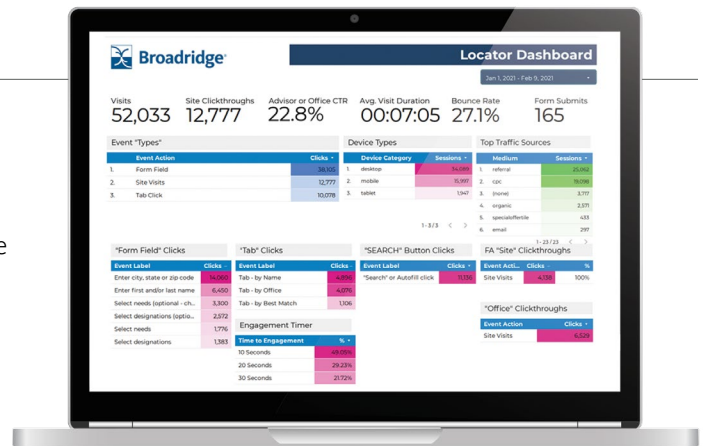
Broadridge

Locator Dashboard

Jan 1, 2021 - Feb 9, 2021

Visits
52,033

Site Clickthroughs
12,777

Advisor or Office CTR
22.8%

Avg. Visit Duration
00:07:05

Bounce Rate
27.1%

Form Submits
165

Event "Types"

| | Event Action | Clicks |
|---|---|---|
| 1. | Form Field | 38,105 |
| 2. | Site Visits | 12,777 |
| 3. | Tab Click | 10,078 |

Device Types

| | Device Category | Sessions |
|---|---|---|
| 1. | desktop | 34,089 |
| 2. | mobile | 15,997 |
| 3. | tablet | 1,947 |

1 - 3 / 3

Top Traffic Sources

| | Medium | Sessions |
|---|---|---|
| 1. | referral | 25,062 |
| 2. | cpc | 19,098 |
| 3. | (none) | 3,717 |
| 4. | organic | 2,571 |
| 5. | specialoffertile | 433 |
| 6. | email | 297 |

1 - 23 / 23

"Form Field" Clicks

| Event Label | Clicks |
|---|---|
| Enter city, state or zip code | 14,060 |
| Enter first and/or last name | 6,450 |
| Select needs (optional - ch... | 3,300 |
| Select designations (optio... | 2,572 |
| Select needs | 1,776 |
| Select designations | 1,383 |

"Tab" Clicks

| Event Label | Clicks |
|---|---|
| Tab - by Name | 4,896 |
| Tab - by Office | 4,076 |
| Tab - by Best Match | 1,106 |

Engagement Timer

| Time to Engagement | % |
|---|---|
| 10 Seconds | 49.05% |
| 20 Seconds | 29.23% |
| 30 Seconds | 21.72% |

"SEARCH" Button Clicks

| Event Label | Clicks |
|---|---|
| "Search" or Autofill click | 11,136 |

FA "Site" Clickthroughs

| Event Acti... | Clicks | % |
|---|---|---|
| Site Visits | 4,138 | 100% |

"Office" Clickthroughs

| Event Action | Clicks |
|---|---|
| Site Visits | 6,529 |